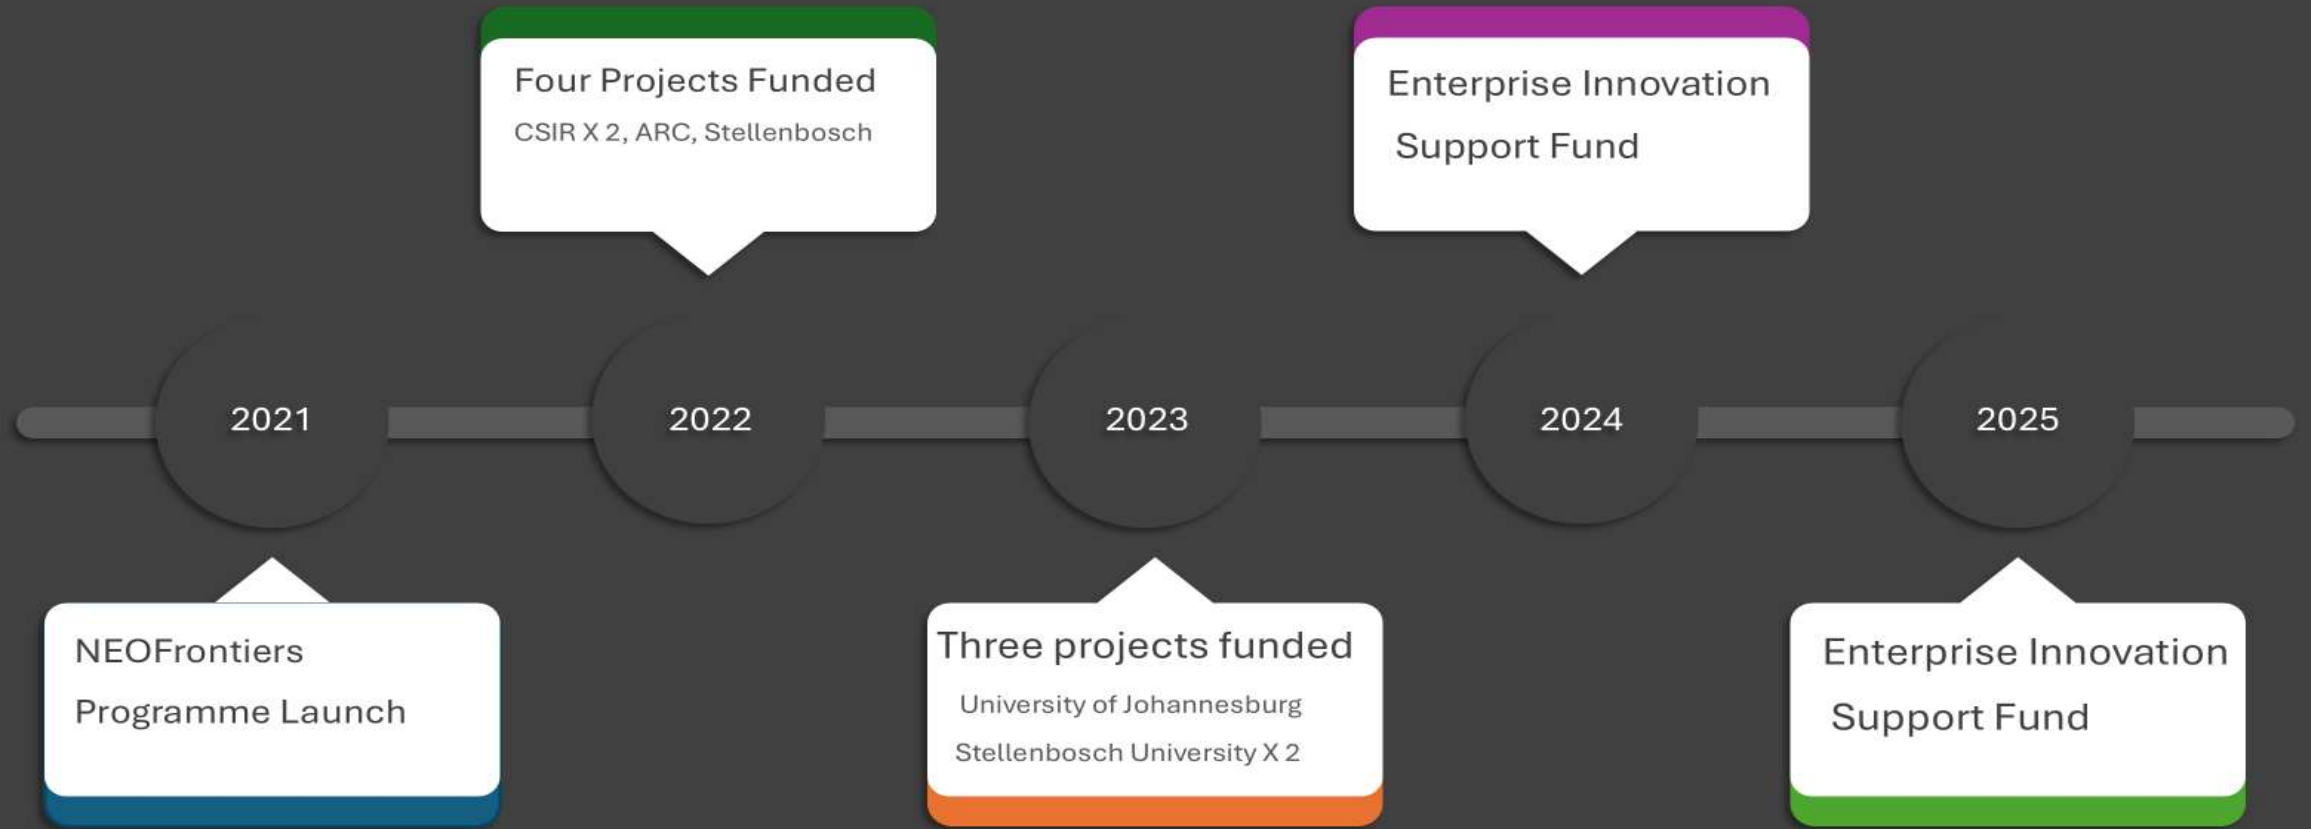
2021

NEOFrontiers Programme Launch

2022

Four Projects Funded

CSIR X 2, ARC, Stellenbosch

2023

Three projects funded

University of Johannesburg

Stellenbosch University X 2

2024

Enterprise Innovation Support Fund

2025

Enterprise Innovation Support Fund